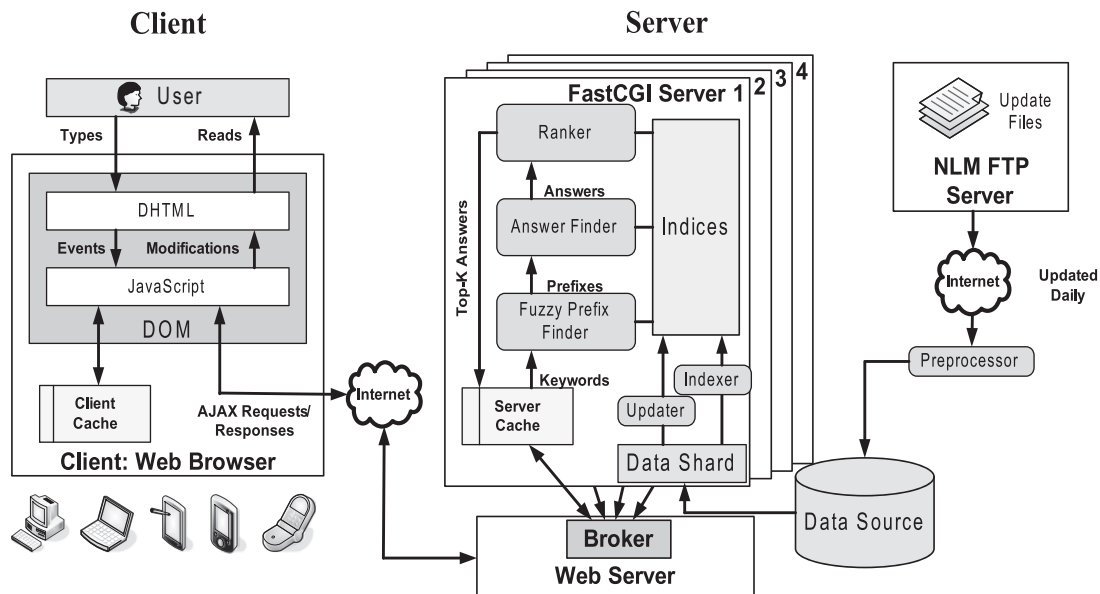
Client

Server

User

Types

Reads

DHTML

Events

Modifications

JavaScript

DOM

Client Cache

AJAX Requests/ Responses

Client: Web Browser

Internet

FastCGI Server 1 2 3 4

Ranker

Answers

Answer Finder

Prefixes

Fuzzy Prefix Finder

Keywords

Top-K Answers

Indices

Server Cache

Updater

Indexer

Data Shard

Broker

Web Server

Update Files

NLM FTP Server

Internet

Updated Daily

Preprocessor

Data Source